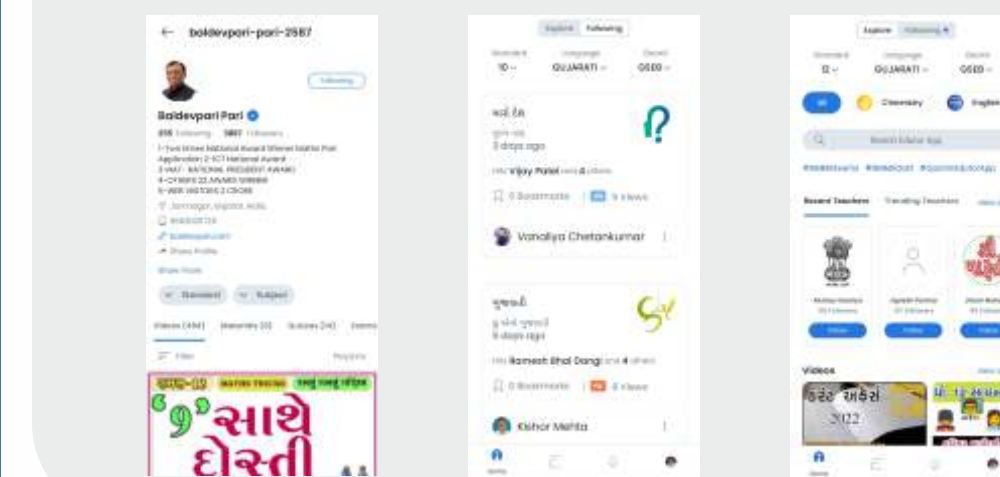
← baldevpari-pari-2587

Following

Baldevpari Pari

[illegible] Following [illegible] Followers

1-Two times National Award Winner Maths Pari Application 2-ICT National Award 3-VAT- NATIONAL PRESIDENT AWARD 4-CYBER 22 AWARD WINNER 5-WEB VISITORS 2 CRORE

Jamnagar, Gujarat, India

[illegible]

baldevpari.com

Share Profile

Show more

Standard Subject

Videos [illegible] Materials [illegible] Quizzes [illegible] Exams

Filter Popular

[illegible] MATHS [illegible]

"9" સાથે દોસ્તી

Explore Following

Standard 10 Language GUJARATI Board GSEB

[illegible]
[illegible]
3 days ago

Vijay Patel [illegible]

0 Bookmarks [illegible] Views

Vanaliya Chetankumar

ગુજરાતી
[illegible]
3 days ago

Ramesh Bhai Dangi and 4 others

0 Bookmarks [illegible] Views

Kishor Mehta

Home

Explore Following

Standard 12 Language GUJARATI Board GSEB

All Chemistry English

Search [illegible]

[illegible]

Recent Teachers Trending Teachers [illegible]

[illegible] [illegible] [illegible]

Follow Follow Follow

Videos

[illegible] 2022

Home